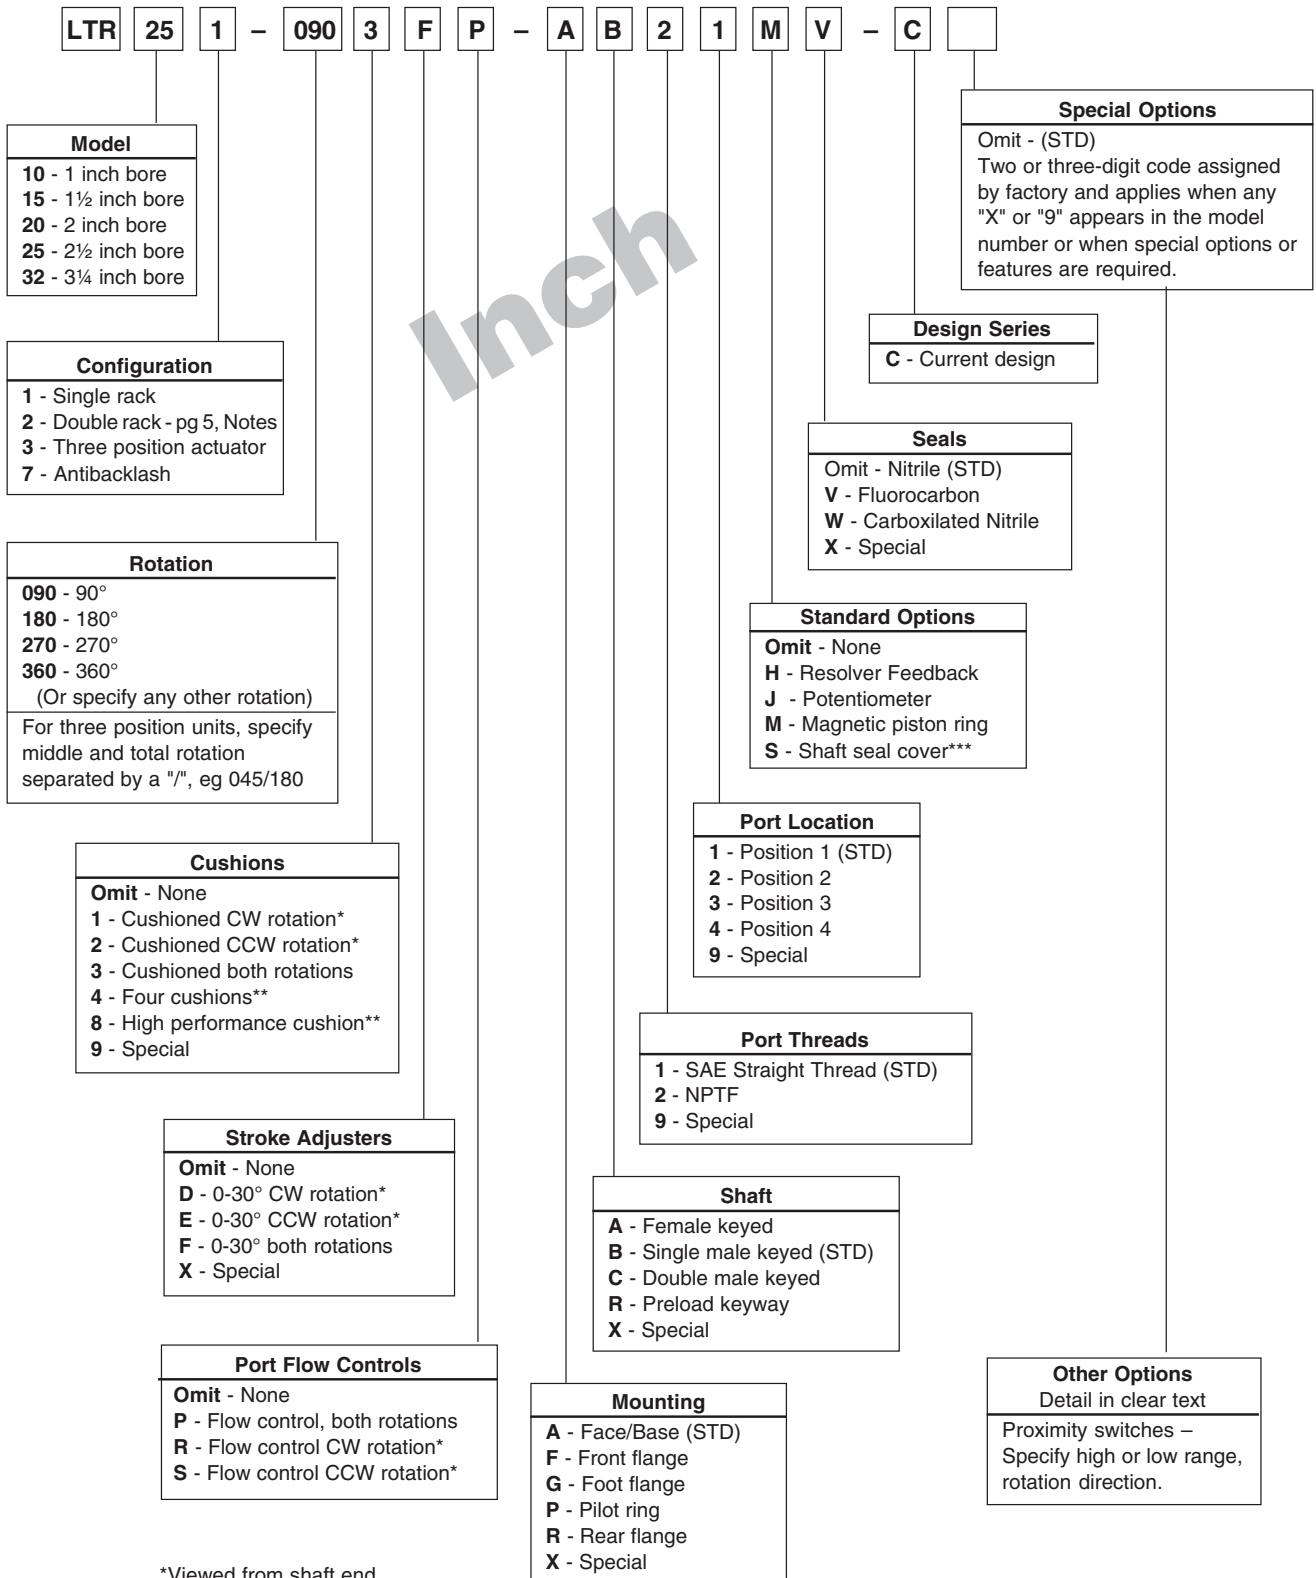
LTR 25 1 – 090 3 F P – A B 2 1 M V – C

Model
10 - 1 inch bore
15 - 1½ inch bore
20 - 2 inch bore
25 - 2½ inch bore
32 - 3¼ inch bore

Configuration
1 - Single rack
2 - Double rack - pg 5, Notes
3 - Three position actuator
7 - Antibacklash

Rotation
090 - 90°
180 - 180°
270 - 270°
360 - 360°
(Or specify any other rotation)
For three position units, specify middle and total rotation separated by a "/", eg 045/180

Cushions
Omit - None
1 - Cushioned CW rotation*
2 - Cushioned CCW rotation*
3 - Cushioned both rotations
4 - Four cushions**
8 - High performance cushion**
9 - Special

Stroke Adjusters
Omit - None
D - 0-30° CW rotation*
E - 0-30° CCW rotation*
F - 0-30° both rotations
X - Special

Port Flow Controls
Omit - None
P - Flow control, both rotations
R - Flow control CW rotation*
S - Flow control CCW rotation*

*Viewed from shaft end

Inch

Mounting
A - Face/Base (STD)
F - Front flange
G - Foot flange
P - Pilot ring
R - Rear flange
X - Special

Shaft
A - Female keyed
B - Single male keyed (STD)
C - Double male keyed
R - Preload keyway
X - Special

Port Threads
1 - SAE Straight Thread (STD)
2 - NPTF
9 - Special

Port Location
1 - Position 1 (STD)
2 - Position 2
3 - Position 3
4 - Position 4
9 - Special

Standard Options
Omit - None
H - Resolver Feedback
J - Potentiometer
M - Magnetic piston ring
S - Shaft seal cover***

Seals
Omit - Nitrile (STD)
V - Fluorocarbon
W - Carboxilated Nitrile
X - Special

Design Series
C - Current design

Special Options
Omit - (STD)
Two or three-digit code assigned by factory and applies when any "X" or "9" appears in the model number or when special options or features are required.

Other Options
Detail in clear text
Proximity switches – Specify high or low range, rotation direction.